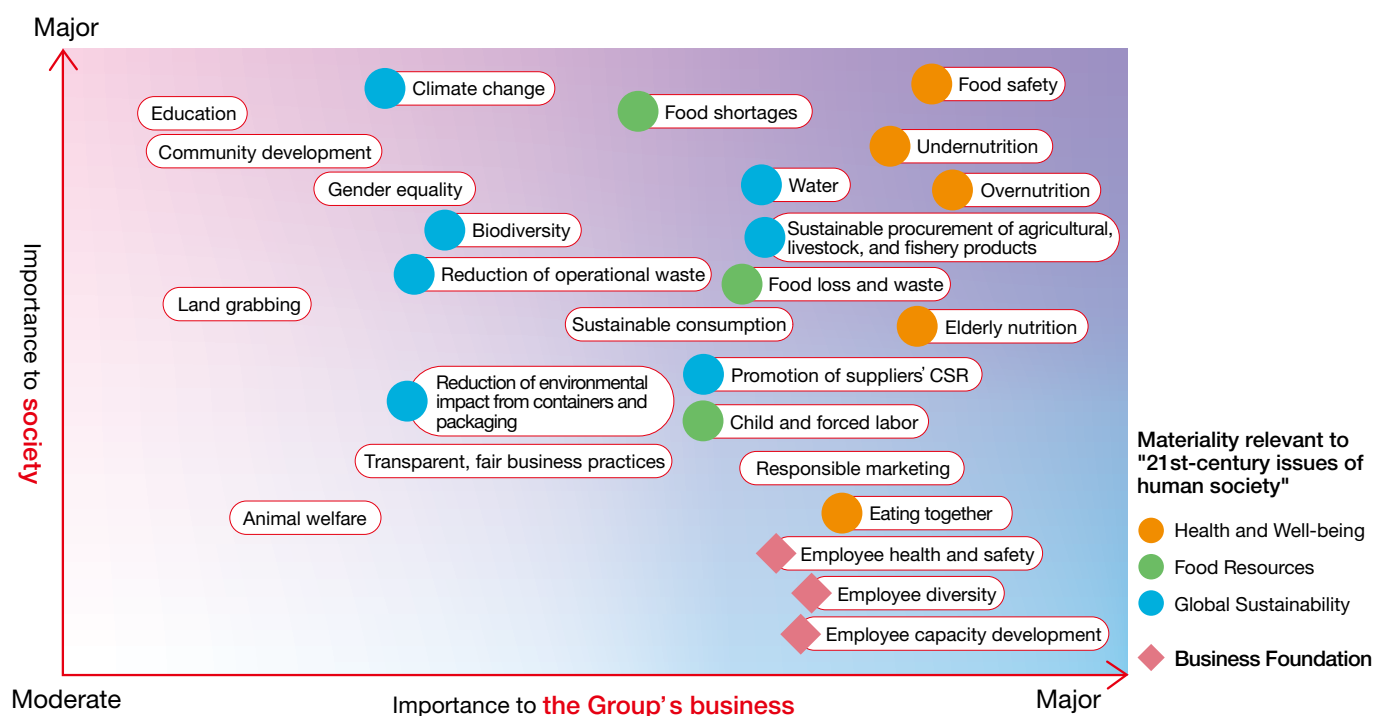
Major

Importance to society

Climate change
Food shortages
Food safety
Education
Undernutrition
Community development
Water
Overnutrition
Gender equality
Biodiversity
Sustainable procurement of agricultural, livestock, and fishery products
Reduction of operational waste
Food loss and waste
Land grabbing
Sustainable consumption
Elderly nutrition
Promotion of suppliers' CSR
Reduction of environmental impact from containers and packaging
Child and forced labor
Transparent, fair business practices
Responsible marketing
Animal welfare
Eating together
Employee health and safety
Employee diversity
Employee capacity development

Materiality relevant to "21st-century issues of human society"
Health and Well-being
Food Resources
Global Sustainability
Business Foundation

Moderate
Importance to the Group's business
Major